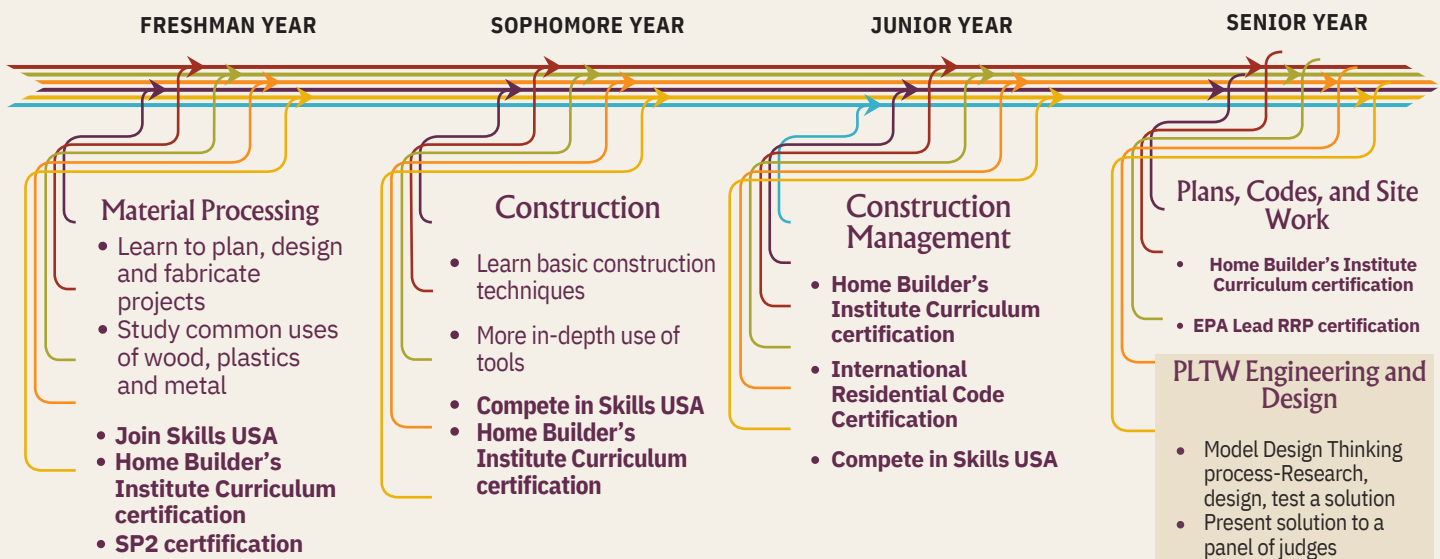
FRESHMAN YEAR

Material Processing

- Learn to plan, design and fabricate projects
- Study common uses of wood, plastics and metal

- Join Skills USA
- Home Builder's Institute Curriculum certification
- SP2 certfification

SOPHOMORE YEAR

Construction

- Learn basic construction techniques
- More in-depth use of tools
- Compete in Skills USA
- Home Builder's Institute Curriculum certification

JUNIOR YEAR

Construction Management

- Home Builder's Institute Curriculum certification
- International Residential Code Certification
- Compete in Skills USA

SENIOR YEAR

Plans, Codes, and Site Work

- Home Builder's Institute Curriculum certification
- EPA Lead RRP certification

PLTW Engineering and Design

- Model Design Thinking process-Research, design, test a solution
- Present solution to a panel of judges